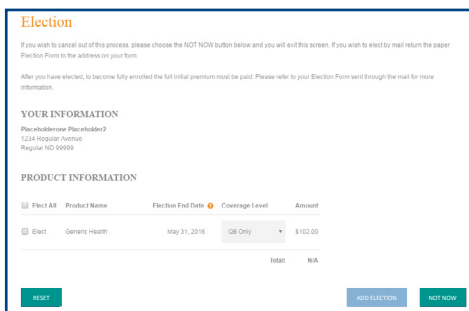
Election

If you wish to cancel out of this process, please choose the NOT NOW button below and you will exit this screen. If you wish to elect by mail return the paper Election Form to the address on your form.

After you have elected, to become fully enrolled the full initial premium must be paid. Please refer to your Election Form sent through the mail for more information.

YOUR INFORMATION

Placeholderone Placeholder2
1234 Regular Avenue
Regular ND 99999

PRODUCT INFORMATION

| Elect All | Product Name | Election End Date | Coverage Level | Amount |
|---|---|---|---|---|
| Elect | Generic Health | May 31, 2016 | QB Only | \$102.00 |
| | | | Total: | N/A |

RESET

ADD ELECTION

NOT NOW